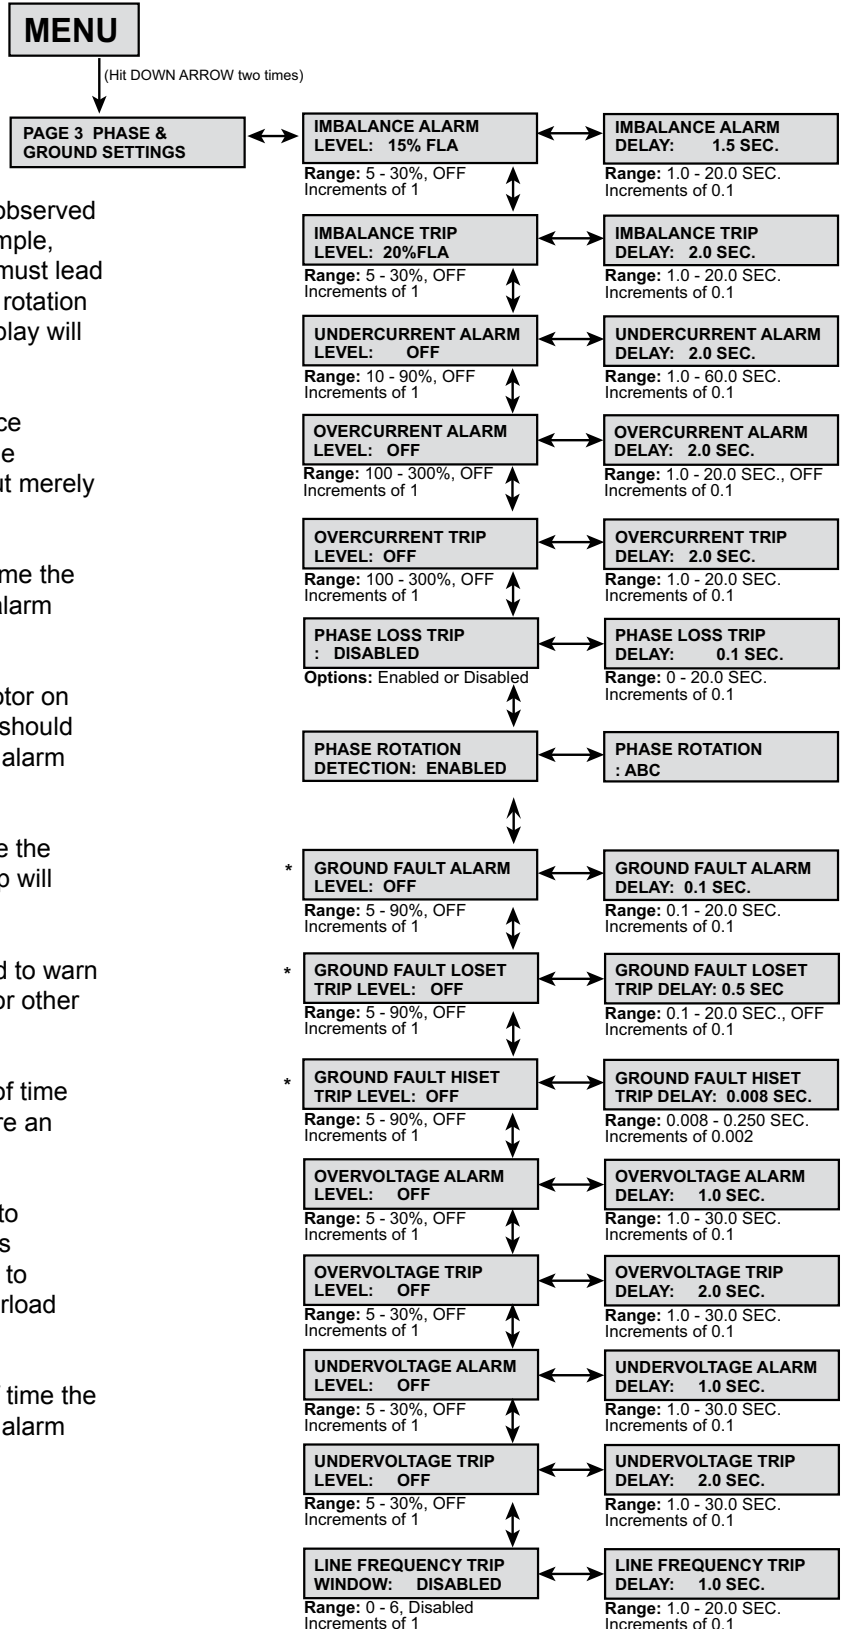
MENU

(Hit DOWN ARROW two times)

PAGE 3 PHASE & GROUND SETTINGS

bserved mple, must lead rotation play will

ce e ut merely

me the larm

otor on should alarm

e the o will

d to warn or other

of time re an

to s to rload

time the alarm

IMBALANCE ALARM LEVEL: 15% FLA
Range: 5 - 30%, OFF
Increments of 1

IMBALANCE ALARM DELAY: 1.5 SEC.
Range: 1.0 - 20.0 SEC.
Increments of 0.1

IMBALANCE TRIP LEVEL: 20%FLA
Range: 5 - 30%, OFF
Increments of 1

IMBALANCE TRIP DELAY: 2.0 SEC.
Range: 1.0 - 20.0 SEC.
Increments of 0.1

UNDERCURRENT ALARM LEVEL: OFF
Range: 10 - 90%, OFF
Increments of 1

UNDERCURRENT ALARM DELAY: 2.0 SEC.
Range: 1.0 - 60.0 SEC.
Increments of 0.1

OVERCURRENT ALARM LEVEL: OFF
Range: 100 - 300%, OFF
Increments of 1

OVERCURRENT ALARM DELAY: 2.0 SEC.
Range: 1.0 - 20.0 SEC., OFF
Increments of 0.1

OVERCURRENT TRIP LEVEL: OFF
Range: 100 - 300%, OFF
Increments of 1

OVERCURRENT TRIP DELAY: 2.0 SEC.
Range: 1.0 - 20.0 SEC.
Increments of 0.1

PHASE LOSS TRIP : DISABLED
Options: Enabled or Disabled

PHASE LOSS TRIP DELAY: 0.1 SEC.
Range: 0 - 20.0 SEC.
Increments of 0.1

PHASE ROTATION DETECTION: ENABLED

PHASE ROTATION : ABC

* GROUND FAULT ALARM LEVEL: OFF
Range: 5 - 90%, OFF
Increments of 1

GROUND FAULT ALARM DELAY: 0.1 SEC.
Range: 0.1 - 20.0 SEC.
Increments of 0.1

* GROUND FAULT LOSET TRIP LEVEL: OFF
Range: 5 - 90%, OFF
Increments of 1

GROUND FAULT LOSET TRIP DELAY: 0.5 SEC
Range: 0.1 - 20.0 SEC., OFF
Increments of 0.1

* GROUND FAULT HISET TRIP LEVEL: OFF
Range: 5 - 90%, OFF
Increments of 1

GROUND FAULT HISET TRIP DELAY: 0.008 SEC.
Range: 0.008 - 0.250 SEC.
Increments of 0.002

OVERVOLTAGE ALARM LEVEL: OFF
Range: 5 - 30%, OFF
Increments of 1

OVERVOLTAGE ALARM DELAY: 1.0 SEC.
Range: 1.0 - 30.0 SEC.
Increments of 0.1

OVERVOLTAGE TRIP LEVEL: OFF
Range: 5 - 30%, OFF
Increments of 1

OVERVOLTAGE TRIP DELAY: 2.0 SEC.
Range: 1.0 - 30.0 SEC.
Increments of 0.1

UNDERVOLTAGE ALARM LEVEL: OFF
Range: 5 - 30%, OFF
Increments of 1

UNDERVOLTAGE ALARM DELAY: 1.0 SEC.
Range: 1.0 - 30.0 SEC.
Increments of 0.1

UNDERVOLTAGE TRIP LEVEL: OFF
Range: 5 - 30%, OFF
Increments of 1

UNDERVOLTAGE TRIP DELAY: 2.0 SEC.
Range: 1.0 - 30.0 SEC.
Increments of 0.1

LINE FREQUENCY TRIP WINDOW: DISABLED
Range: 0 - 6, Disabled
Increments of 1

LINE FREQUENCY TRIP DELAY: 1.0 SEC.
Range: 1.0 - 20.0 SEC.
Increments of 0.1